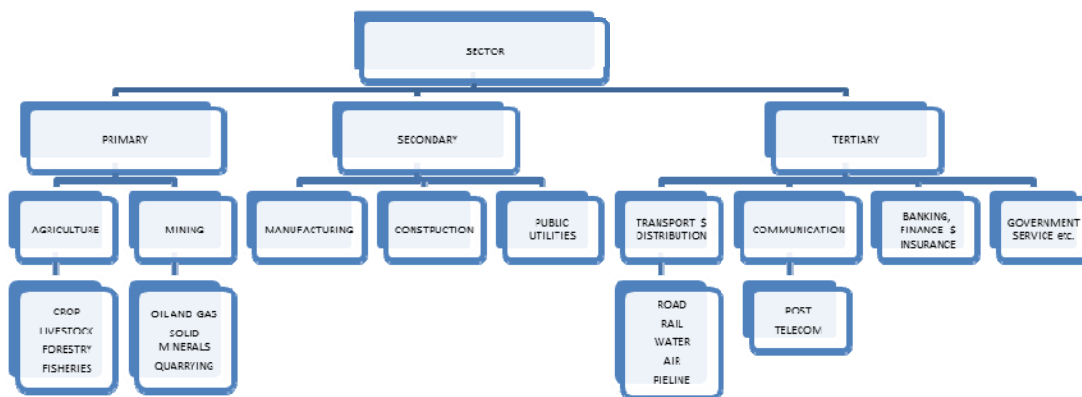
SECTOR

PRIMARY

SECONDARY

TERTIARY

AGRICULTURE

MINING

MANUFACTURING

CONSTRUCTION

PUBLIC UTILITIES

TRANSPORT & DISTRIBUTION

COMMUNICATION

BANKING, FINANCE & INSURANCE

GOVERNMENT SERVICE etc.

CROP
LIVESTOCK
FORESTRY
FISHERIES

OIL AND GAS
SOLID MINERALS
QUARRYING

ROAD
RAIL
WATER
AIR
PIPELINE

POST
TELECOM